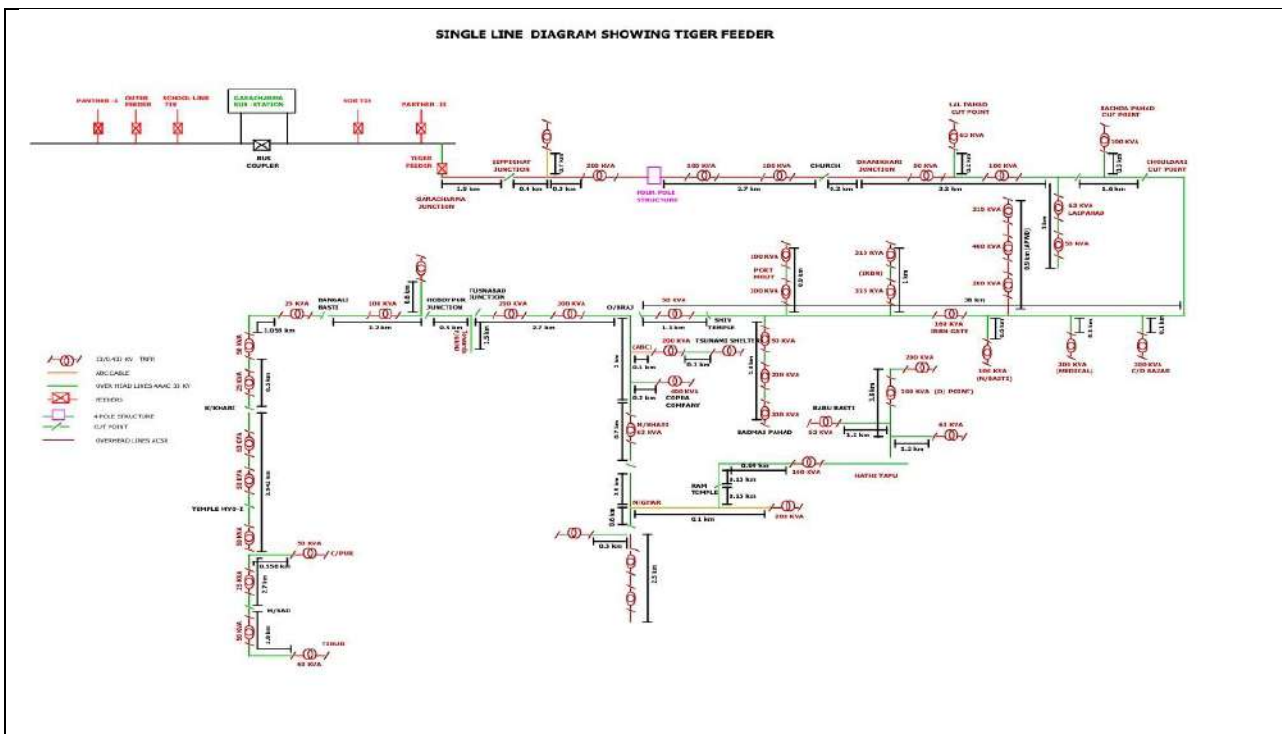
SINGLE LINE DIAGRAM SHOWING TIGER FEEDER

PANTHER - I
OUTER FEEDER
SCHOOL LINE
GARACHARMA SUB - STATION
BUS COUPLER
PANTHER - II
TIGER FEEDER
GARACHARMA JUNCTION
1.9 km
SIPPIGHAT JUNCTION
0.4 km
0.3 km
200 KVA
FOUR POLE STRUCTURE
100 KVA
2.7 km
100 KVA
CHURCH
0.2 km
DHANIKHARI JUNCTION
50 KVA
3.2 km
LAL PAHAD CUT POINT
63 KVA
100 KVA
BADHDA PAHAD CUT POINT
100 KVA
1.6 km
CHOULDARI CUT POINT
315 KVA
460 KVA
200 KVA
63 KVA LAUPAHAD
50 KVA
100 KVA
PORT MOUT
100 KVA
315 KVA
(IRBN)
315 KVA
38 km
100 KVA IRBN GATE
100 KVA (N/BASTI)
200 KVA (MEDICAL)
200 KVA C/O BAZAR
25 KVA
BANGALI BASTI
100 KVA
HOBDYPUR JUNCTION
TUSNABAD JUNCTION
250 KVA
200 KVA
O/BRAJ
50 KVA
SHIV TEMPLE
1.058 km
3.3 km
0.4 km
2.7 km
1.1 km
(ABC)
200 KVA
TSUNAMI SHELTER
0.1 km
0.1 km
400 KVA COPRA COMPANY
0.3 km
50 KVA
200 KVA
100 KVA
BADMAS PAHAD
N/KHARI 63 KVA
200 KVA
100 KVA (D. POINT)
BABU BASTI
63 KVA
1.2 km
63 KVA
1.2 km
0.09 km
160 KVA
HATHI TAPU
RAM TEMPLE
0.13 km
0.13 km
200 KVA
N/GHAR
0.1 km
0.3 km
2.5 km
K/KHARI
TEMPLE MYO-2
50 KVA
C/PUR
0.150 km
H/GAD
TIRUR
63 KVA

33/0.433 KV TRFR
ABC CABLE
OVER HEAD LINES AAAC 33 KV
FEEDERS
4-POLE STRUCTURE
CUT POINT
OVERHEAD LINES ACSR